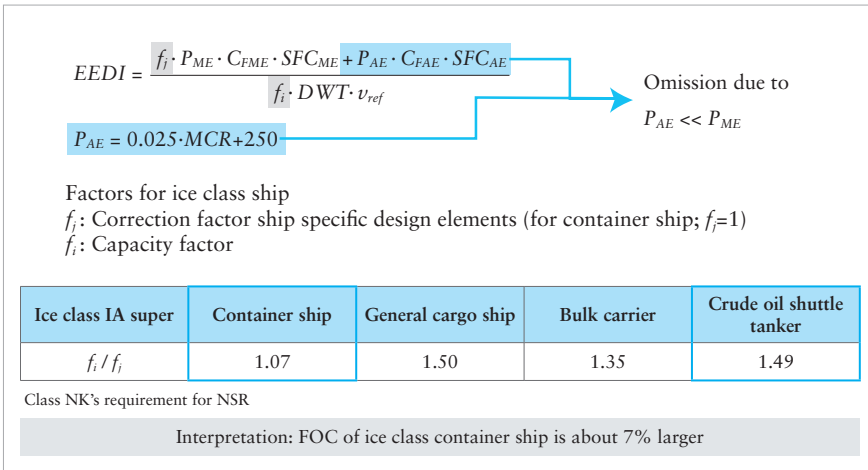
$EEDI = \frac{f_j \cdot P_{ME} \cdot C_{FME} \cdot SFC_{ME} + P_{AE} \cdot C_{FAE} \cdot SFC_{AE}}{f_i \cdot DWT \cdot v_{ref}}$

$P_{AE} = 0.025 \cdot MCR + 250$

Omission due to

$P_{AE} << P_{ME}$

Factors for ice class ship

$f_j$: Correction factor ship specific design elements (for container ship; $f_j$=1)

$f_i$: Capacity factor

| Ice class IA super | Container ship | General cargo ship | Bulk carrier | Crude oil shuttle tanker |
|---|---|---|---|---|
| $f_i / f_j$ | 1.07 | 1.50 | 1.35 | 1.49 |

Class NK's requirement for NSR

Interpretation: FOC of ice class container ship is about 7% larger